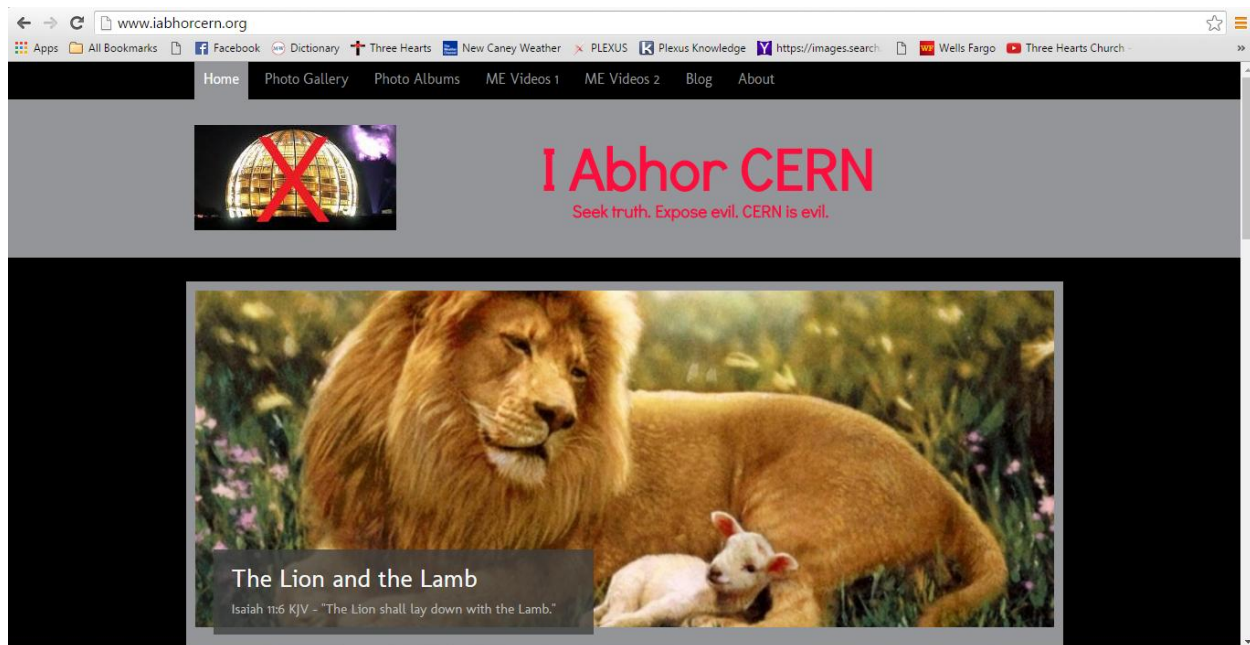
www.iabhorcern.org

Apps All Bookmarks Facebook Dictionary Three Hearts New Caney Weather PLEXUS Plexus Knowledge https://images.search. Wells Fargo Three Hearts Church

Home Photo Gallery Photo Albums ME Videos 1 ME Videos 2 Blog About

I Abhor CERN

Seek truth. Expose evil. CERN is evil.

The Lion and the Lamb

Isaiah 11:6 KJV - "The Lion shall lay down with the Lamb."